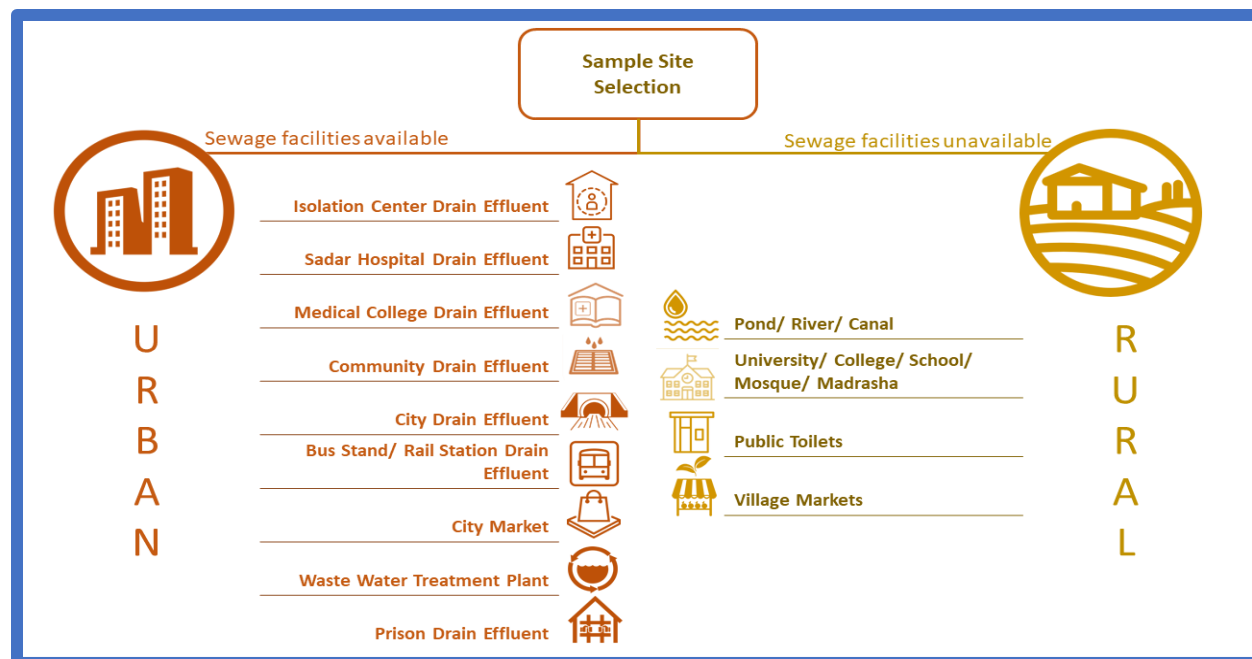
Sample Site Selection

Sewage facilities available

Sewage facilities unavailable

URBAN

Isolation Center Drain Effluent

Sadar Hospital Drain Effluent

Medical College Drain Effluent

Community Drain Effluent

City Drain Effluent

Bus Stand/ Rail Station Drain Effluent

City Market

Waste Water Treatment Plant

Prison Drain Effluent

Pond/ River/ Canal

University/ College/ School/ Mosque/ Madrasha

Public Toilets

Village Markets

RURAL